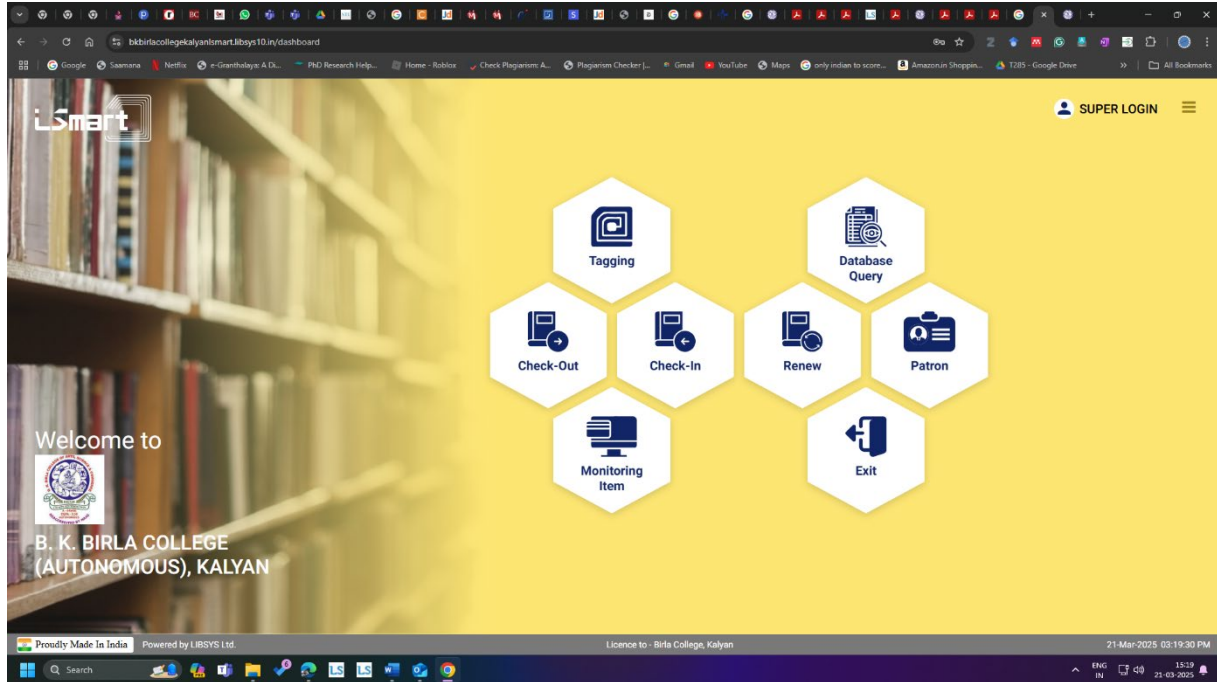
bkbirlacollegekalyanismart.libsys10.in/dashboard

Google Saamana Netflix e-Granthalaya: A Di... PhD Research Help... Home - Roblox Check Plagiarism: A... Plagiarism Checker |... Gmail YouTube Maps only indian to score... Amazon.in Shoppin... T285 - Google Drive All Bookmarks

iSmart

SUPER LOGIN

Tagging

Database Query

Check-Out

Check-In

Renew

Patron

Monitoring Item

Exit

Welcome to

B. K. BIRLA COLLEGE (AUTONOMOUS), KALYAN

Proudly Made In India Powered by LIBSYS Ltd.

Licence to - Birla College, Kalyan

21-Mar-2025 03:19:30 PM

Search

ENG IN 15:19 21-03-2025